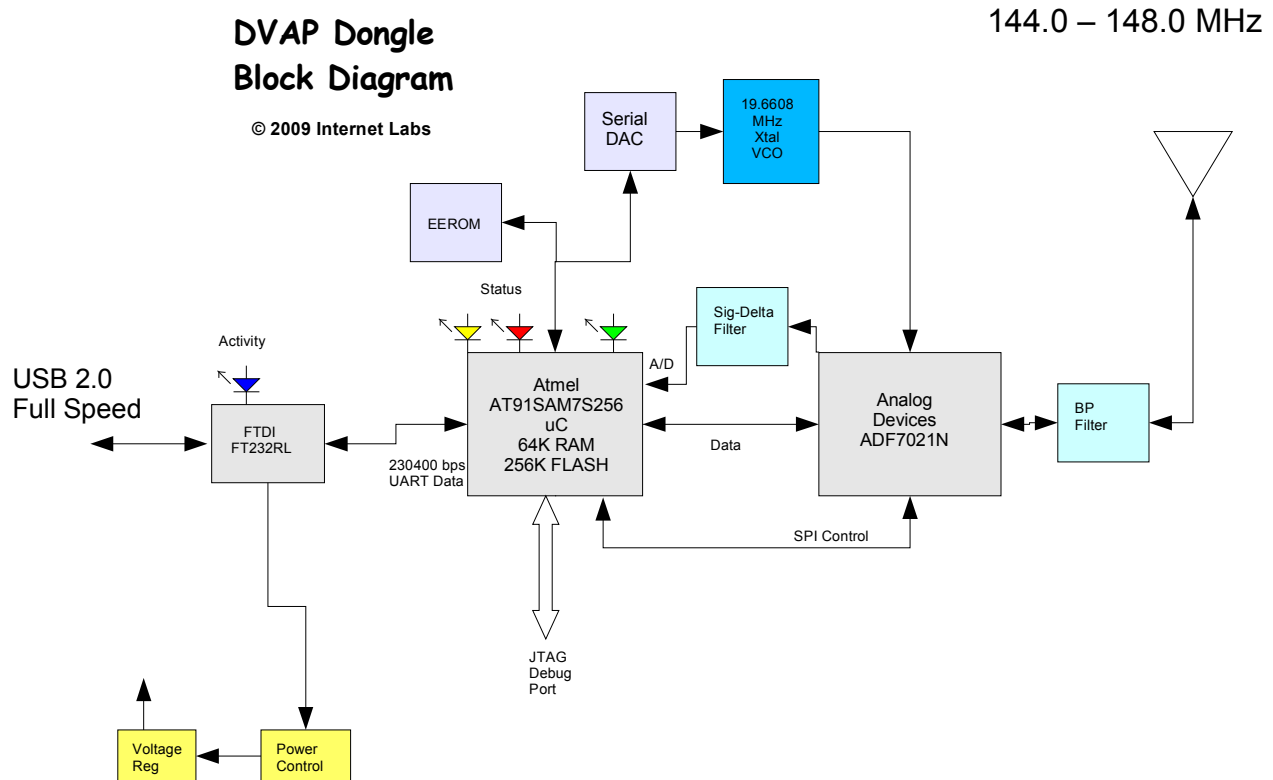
DVAP Dongle
Block Diagram

© 2009 Internet Labs

144.0 – 148.0 MHz

Serial DAC

19.6608 MHz Xtal VCO

EEROM

Status

Sig-Delta Filter

Activity

USB 2.0
Full Speed

FTDI
FT232RL

A/D

Atmel
AT91SAM7S256
uC
64K RAM
256K FLASH

Analog Devices ADF7021N

BP Filter

Data

230400 bps
UART Data

SPI Control

JTAG
Debug
Port

Voltage Reg

Power Control